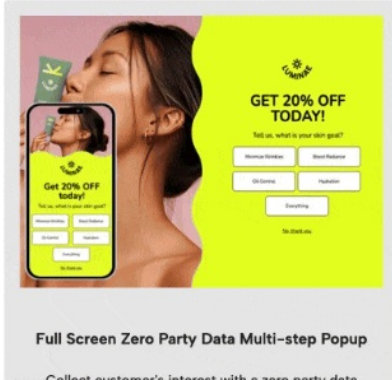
LUMINAE

GET 20% OFF TODAY!

Tell us, what is your skin goal?

Minimize Wrinkles

Boost Radiance

Oil Control

Hydration

Everything

No, thank you

LUMINAE

Get 20% OFF today!

Tell us, what is your skin goal?

Minimize Wrinkles

Boost Radiance

Oil Control

Hydration

Everything

No, thank you

Full Screen Zero Party Data Multi-step Popup

Collect customer's interest with a zero party data